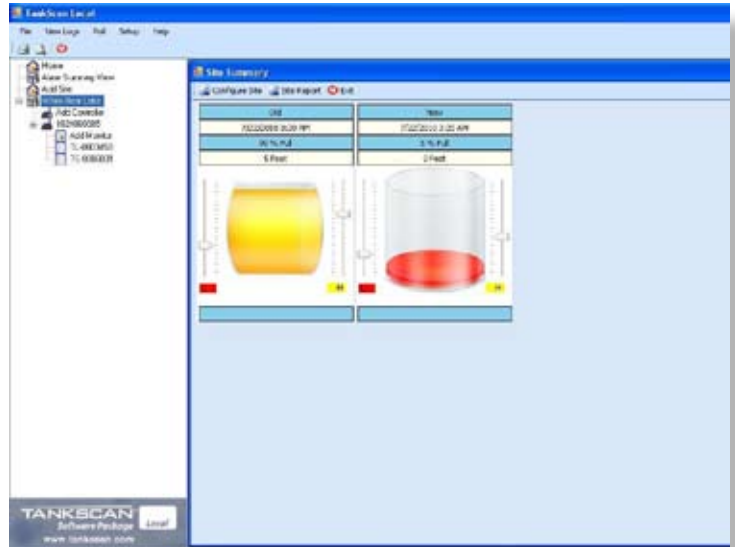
TankScan Local

File View Logs Poll Setup Help

Home
Alarm Summary View
Add Site
White River Local
Add Controller
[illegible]
Add Monitor
TL-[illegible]
TL-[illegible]

Site Summary

Configure Site Site Report Exit

| Oil | Water |
|---|---|
| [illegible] PM | 7/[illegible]/2010 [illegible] AM |
| 96 % Full | 0 % Full |
| 6 Feet | 0 Feet |

TANKSCAN
Software Package
Local
www.tankscan.com